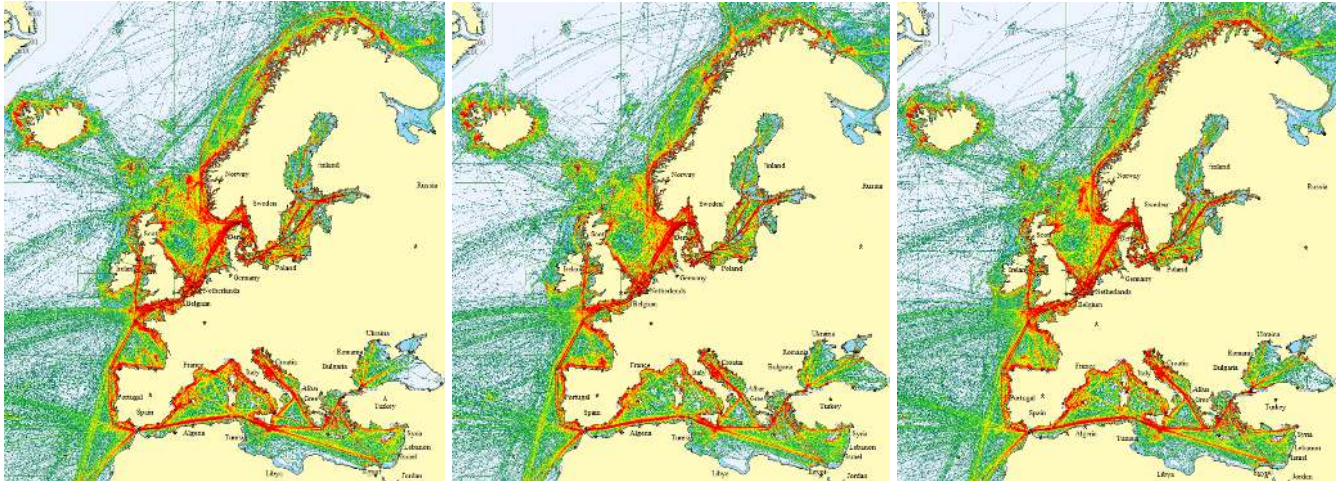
Norway
Finland
Sweden
Russia
Scotland
Denmark
Ireland
Germany
Poland
Netherlands
Belgium
Ukraine
France
Croatia
Romania
Bulgaria
Italy
Albania
Portugal
Spain
Greece
Turkey
Algeria
Tunisia
Syria
Lebanon
Israel
Libya
Egypt
Jordan

Norway
Finland
Sweden
Russia
Scotland
Denmark
Ireland
Germany
Poland
Netherlands
Belgium
Ukraine
France
Croatia
Romania
Bulgaria
Italy
Albania
Portugal
Spain
Greece
Turkey
Algeria
Tunisia
Syria
Lebanon
Israel
Libya
Egypt
Jordan

Norway
Finland
Sweden
Russia
Scotland
Denmark
Ireland
Germany
Poland
Netherlands
Belgium
Ukraine
France
Croatia
Romania
Bulgaria
Italy
Albania
Portugal
Spain
Greece
Turkey
Algeria
Tunisia
Syria
Lebanon
Israel
Libya
Egypt
Jordan